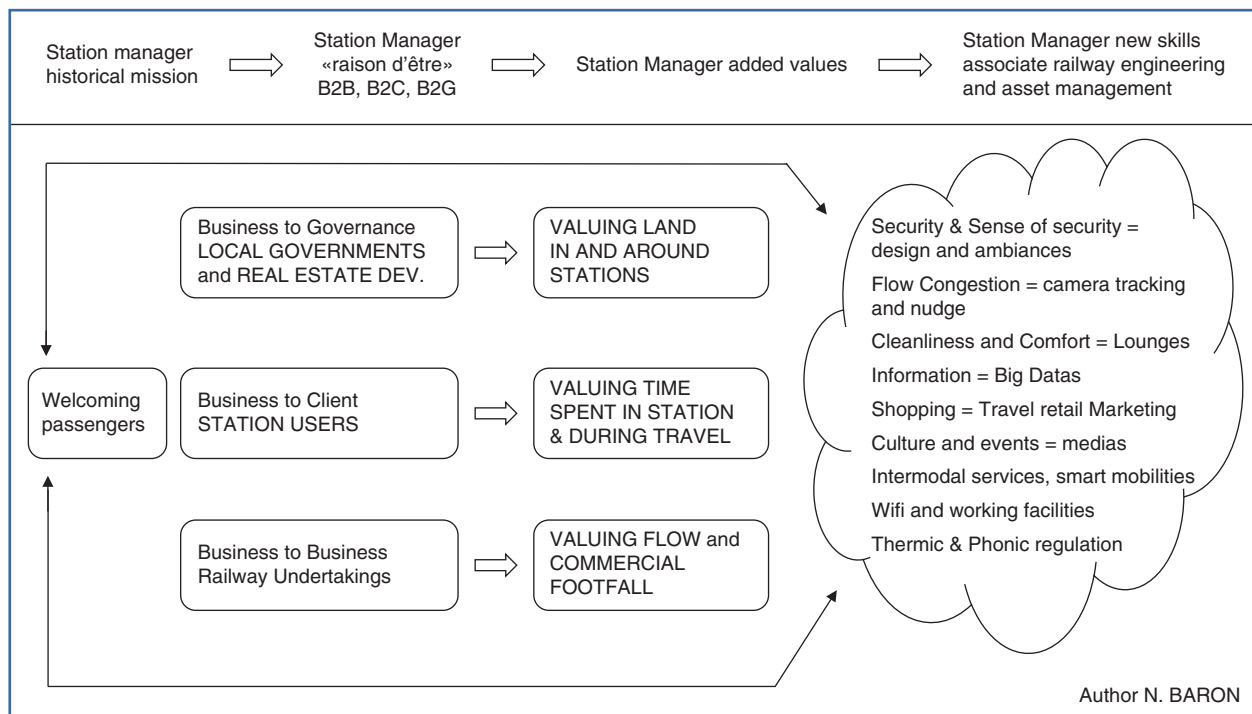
Station manager historical mission

Station Manager «raison d'être» B2B, B2C, B2G

Station Manager added values

Station Manager new skills associate railway engineering and asset management

Business to Governance LOCAL GOVERNMENTS and REAL ESTATE DEV.

VALUING LAND IN AND AROUND STATIONS

Welcoming passengers

Business to Client STATION USERS

VALUING TIME SPENT IN STATION & DURING TRAVEL

Business to Business Railway Undertakings

VALUING FLOW and COMMERCIAL FOOTFALL

Security & Sense of security = design and ambiances

Flow Congestion = camera tracking and nudge

Cleanliness and Comfort = Lounges

Information = Big Datas

Shopping = Travel retail Marketing

Culture and events = medias

Intermodal services, smart mobilities

Wifi and working facilities

Thermic & Phonic regulation

Author N. BARON